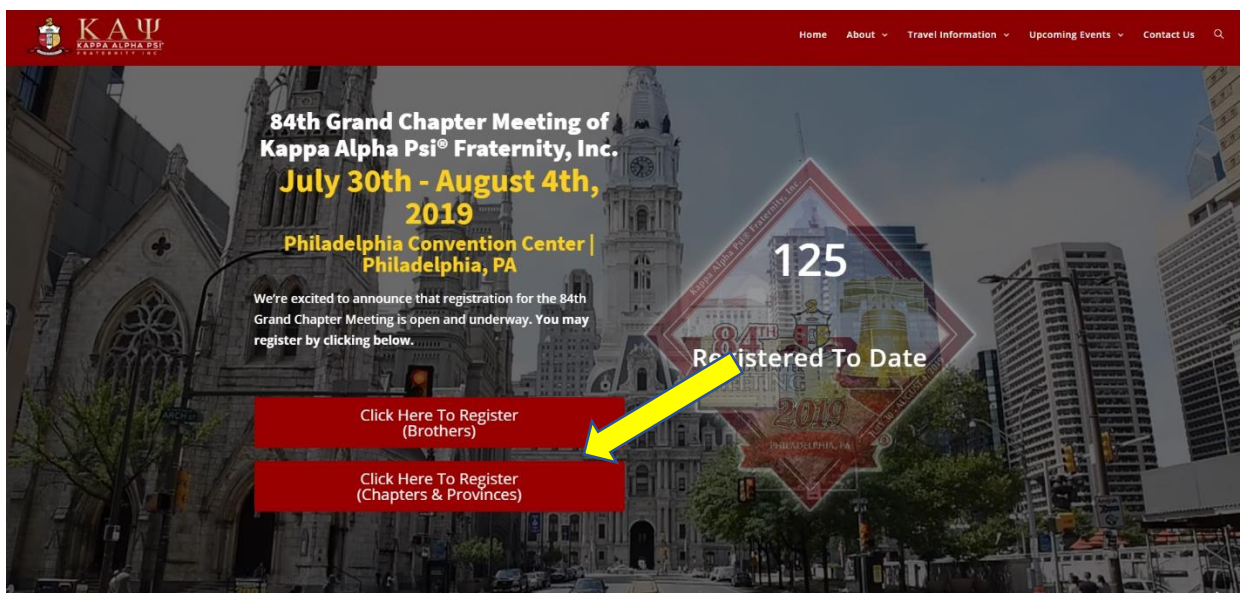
ΚΑΨ
KAPPA ALPHA PSI
FRATERNITY INC

Home About Travel Information Upcoming Events Contact Us

84th Grand Chapter Meeting of Kappa Alpha Psi® Fraternity, Inc.
July 30th - August 4th, 2019
Philadelphia Convention Center | Philadelphia, PA

We're excited to announce that registration for the 84th Grand Chapter Meeting is open and underway. You may register by clicking below.

125
Registered To Date

Kappa Alpha Psi Fraternity, Inc.
84TH
MEETING
2019
PHILADELPHIA, PA

Click Here To Register (Brothers)

Click Here To Register (Chapters & Provinces)

ARCH